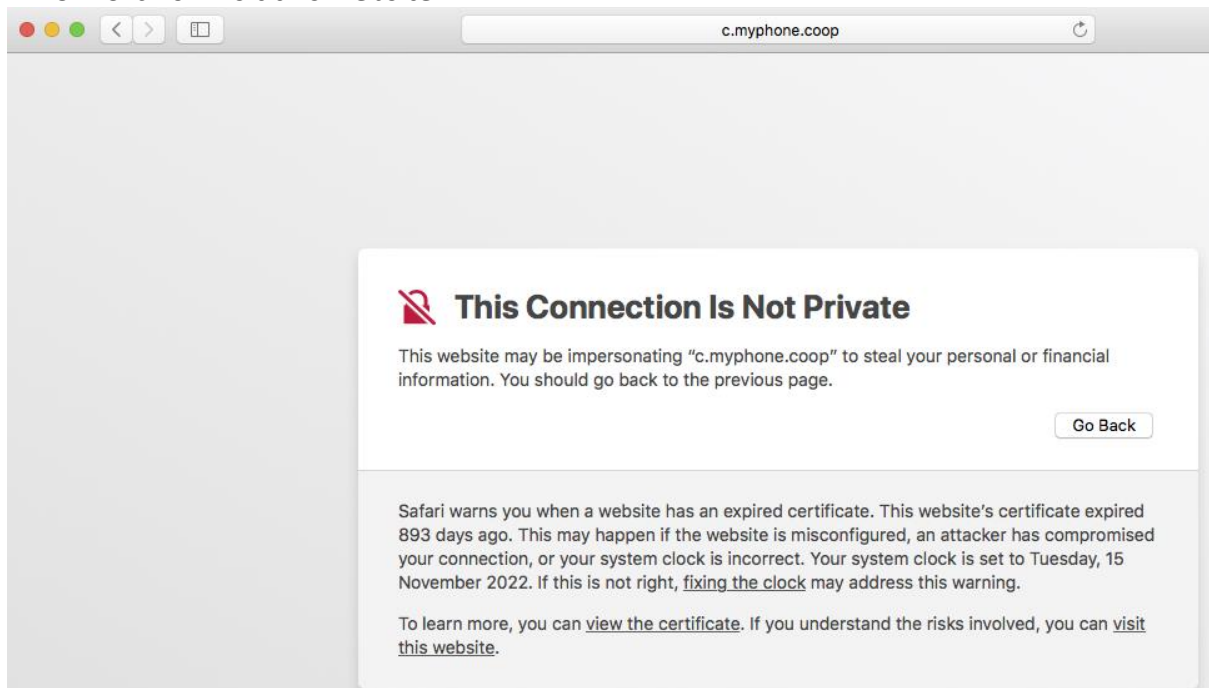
c.myphone.coop

This Connection Is Not Private

This website may be impersonating "c.myphone.coop" to steal your personal or financial information. You should go back to the previous page.

Go Back

Safari warns you when a website has an expired certificate. This website's certificate expired 893 days ago. This may happen if the website is misconfigured, an attacker has compromised your connection, or your system clock is incorrect. Your system clock is set to Tuesday, 15 November 2022. If this is not right, fixing the clock may address this warning.

To learn more, you can view the certificate. If you understand the risks involved, you can visit this website.